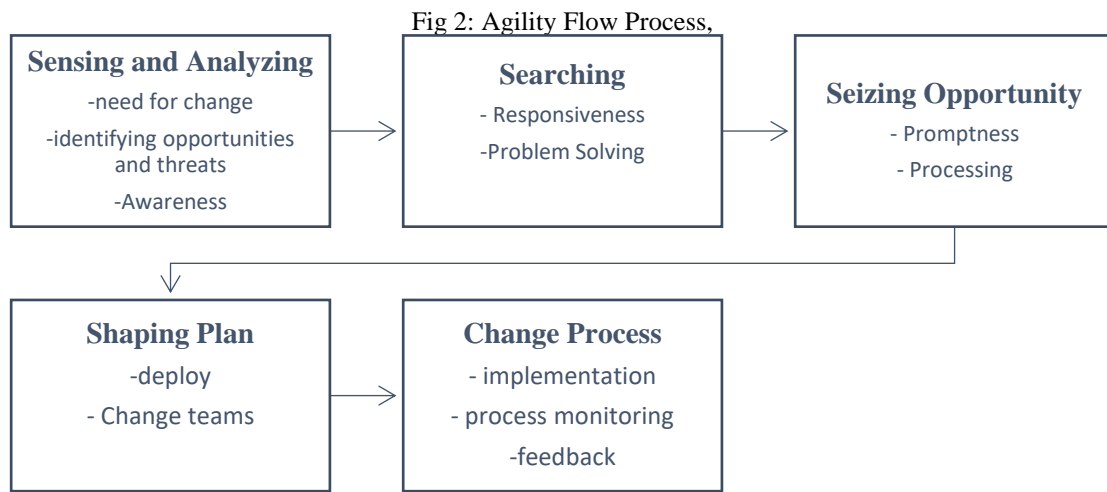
Fig 2: Agility Flow Process,

Sensing and Analyzing
-need for change
-identifying opportunities and threats
-Awareness

Searching
- Responsiveness
-Problem Solving

Seizing Opportunity
- Promptness
- Processing

Shaping Plan
-deploy
- Change teams

Change Process
- implementation
- process monitoring
-feedback